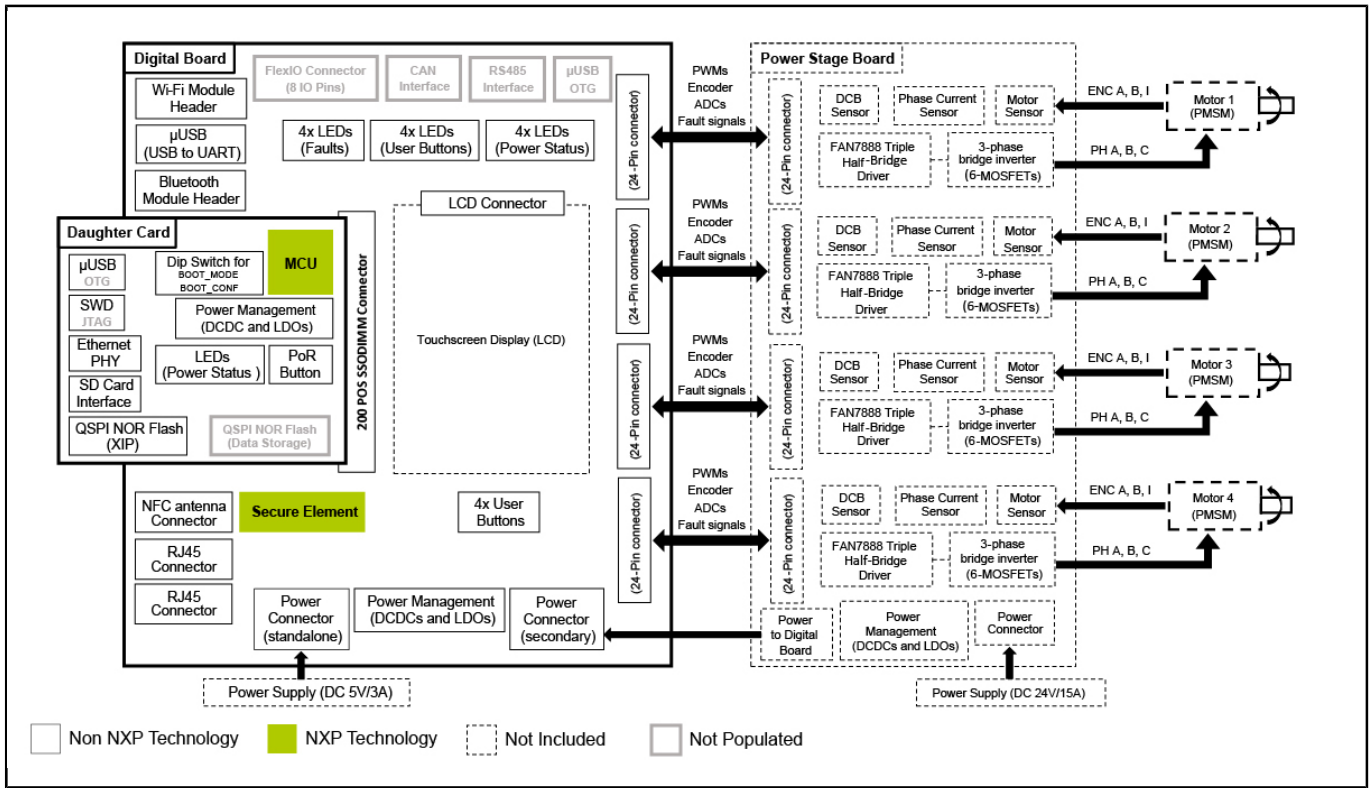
Digital Board

FlexIO Connector (8 IO Pins)

CAN Interface

RS485 Interface

µUSB OTG

Wi-Fi Module Header

µUSB (USB to UART)

Bluetooth Module Header

4x LEDs (Faults)

4x LEDs (User Buttons)

4x LEDs (Power Status)

LCD Connector

Touchscreen Display (LCD)

200 POS SSODIMM Connector

Daughter Card

µUSB OTG

Dip Switch for BOOT_MODE BOOT_CONF

MCU

SWD JTAG

Power Management (DCDC and LDOs)

Ethernet PHY

LEDs (Power Status )

PoR Button

SD Card Interface

QSPI NOR Flash (XIP)

QSPI NOR Flash (Data Storage)

NFC antenna Connector

Secure Element

4x User Buttons

RJ45 Connector

RJ45 Connector

Power Connector (standalone)

Power Management (DCDCs and LDOs)

Power Connector (secondary)

Power Supply (DC 5V/3A)

(24-Pin connector)

(24-Pin connector)

(24-Pin connector)

(24-Pin connector)

PWMs Encoder ADCs Fault signals

PWMs Encoder ADCs Fault signals

PWMs Encoder ADCs Fault signals

PWMs Encoder ADCs Fault signals

Power Stage Board

(24-Pin connector)

DCB Sensor

Phase Current Sensor

Motor Sensor

FAN7888 Triple Half-Bridge Driver

3-phase bridge inverter (6-MOSFETs)

ENC A, B, I

PH A, B, C

Motor 1 (PMSM)

(24-Pin connector)

DCB Sensor

Phase Current Sensor

Motor Sensor

FAN7888 Triple Half-Bridge Driver

3-phase bridge inverter (6-MOSFETs)

ENC A, B, I

PH A, B, C

Motor 2 (PMSM)

(24-Pin connector)

DCB Sensor

Phase Current Sensor

Motor Sensor

FAN7888 Triple Half-Bridge Driver

3-phase bridge inverter (6-MOSFETs)

ENC A, B, I

PH A, B, C

Motor 3 (PMSM)

(24-Pin connector)

DCB Sensor

Phase Current Sensor

Motor Sensor

FAN7888 Triple Half-Bridge Driver

3-phase bridge inverter (6-MOSFETs)

ENC A, B, I

PH A, B, C

Motor 4 (PMSM)

Power to Digital Board

Power Management (DCDCs and LDOs)

Power Connector

Power Supply (DC 24V/15A)

Non NXP Technology

NXP Technology

Not Included

Not Populated